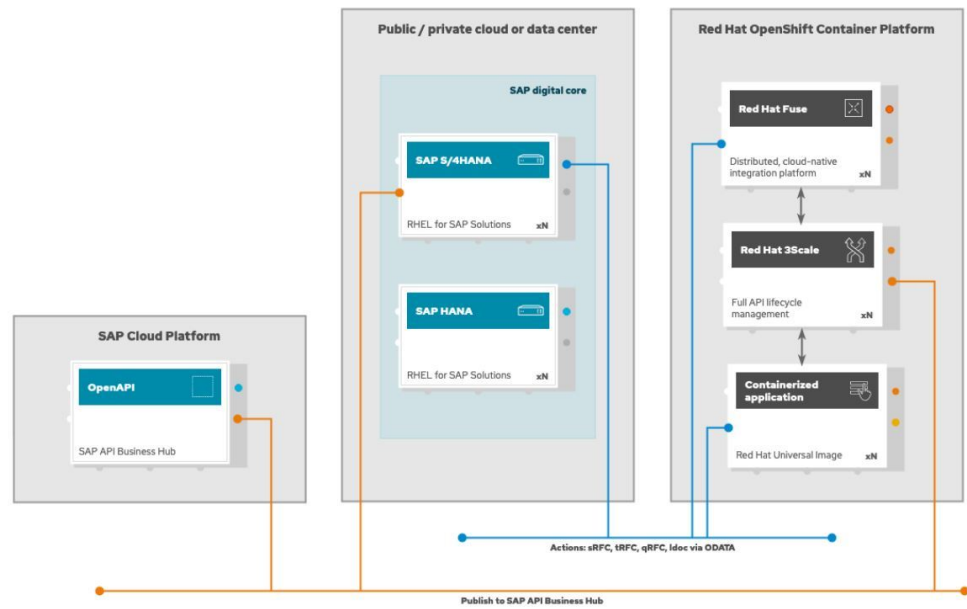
Public / private cloud or data center

SAP digital core

SAP S/4HANA

RHEL for SAP Solutions xN

SAP HANA

RHEL for SAP Solutions xN

Red Hat OpenShift Container Platform

Red Hat Fuse

Distributed, cloud-native integration platform xN

Red Hat 3Scale

Full API lifecycle management xN

Containerized application

Red Hat Universal Image xN

SAP Cloud Platform

OpenAPI

SAP API Business Hub

Actions: sRFC, tRFC, qRFC, Idoc via ODATA

Publish to SAP API Business Hub